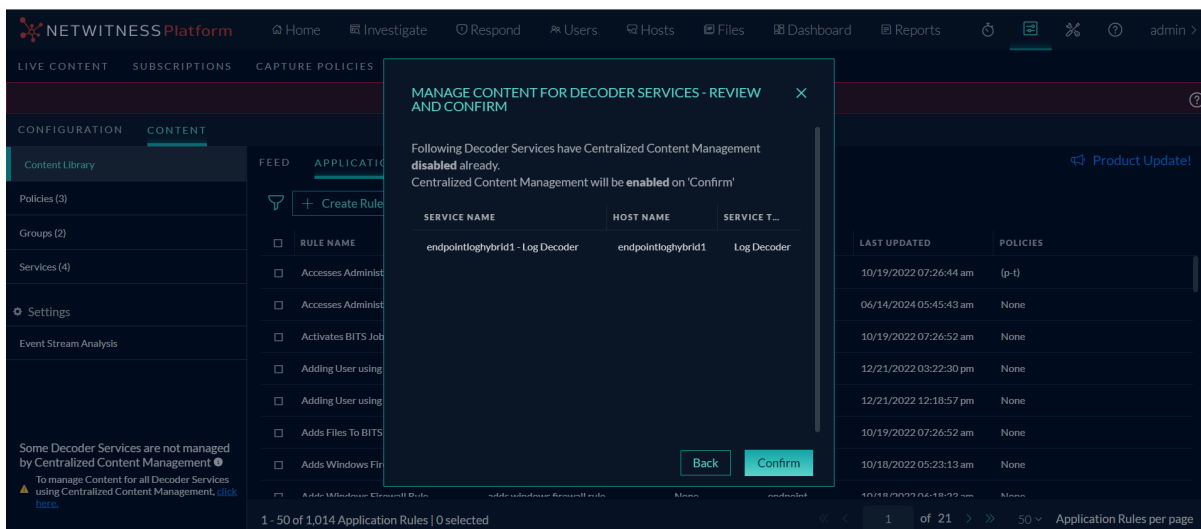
NETWITNESS Platform
Home Investigate Respond Users Hosts Files Dashboard Reports admin

LIVE CONTENT SUBSCRIPTIONS CAPTURE POLICIES

CONFIGURATION CONTENT

Content Library
Policies (3)
Groups (2)
Services (4)
Settings
Event Stream Analysis

Some Decoder Services are not managed by Centralized Content Management
To manage Content for all Decoder Services using Centralized Content Management, click here.

FEED APPLICATI

Create Rule

Product Update!

| RULE NAME | LAST UPDATED | POLICIES |
|---|---|---|
| Accesses Administ | 10/19/2022 07:26:44 am | (p-t) |
| Accesses Administ | 06/14/2024 05:45:43 am | None |
| Activates BITS Job | 10/19/2022 07:26:52 am | None |
| Adding User using | 12/21/2022 03:22:30 pm | None |
| Adding User using | 12/21/2022 12:18:57 pm | None |
| Adds Files To BITS | 10/19/2022 07:26:52 am | None |
| Adds Windows Fir | 10/18/2022 05:23:13 am | None |

1 - 50 of 1,014 Application Rules | 0 selected
1 of 21
50 Application Rules per page

MANAGE CONTENT FOR DECODER SERVICES - REVIEW AND CONFIRM

Following Decoder Services have Centralized Content Management **disabled** already.
Centralized Content Management will be **enabled** on 'Confirm'

| SERVICE NAME | HOST NAME | SERVICE T... |
|---|---|---|
| endpointloghybrid1 - Log Decoder | endpointloghybrid1 | Log Decoder |

Back Confirm